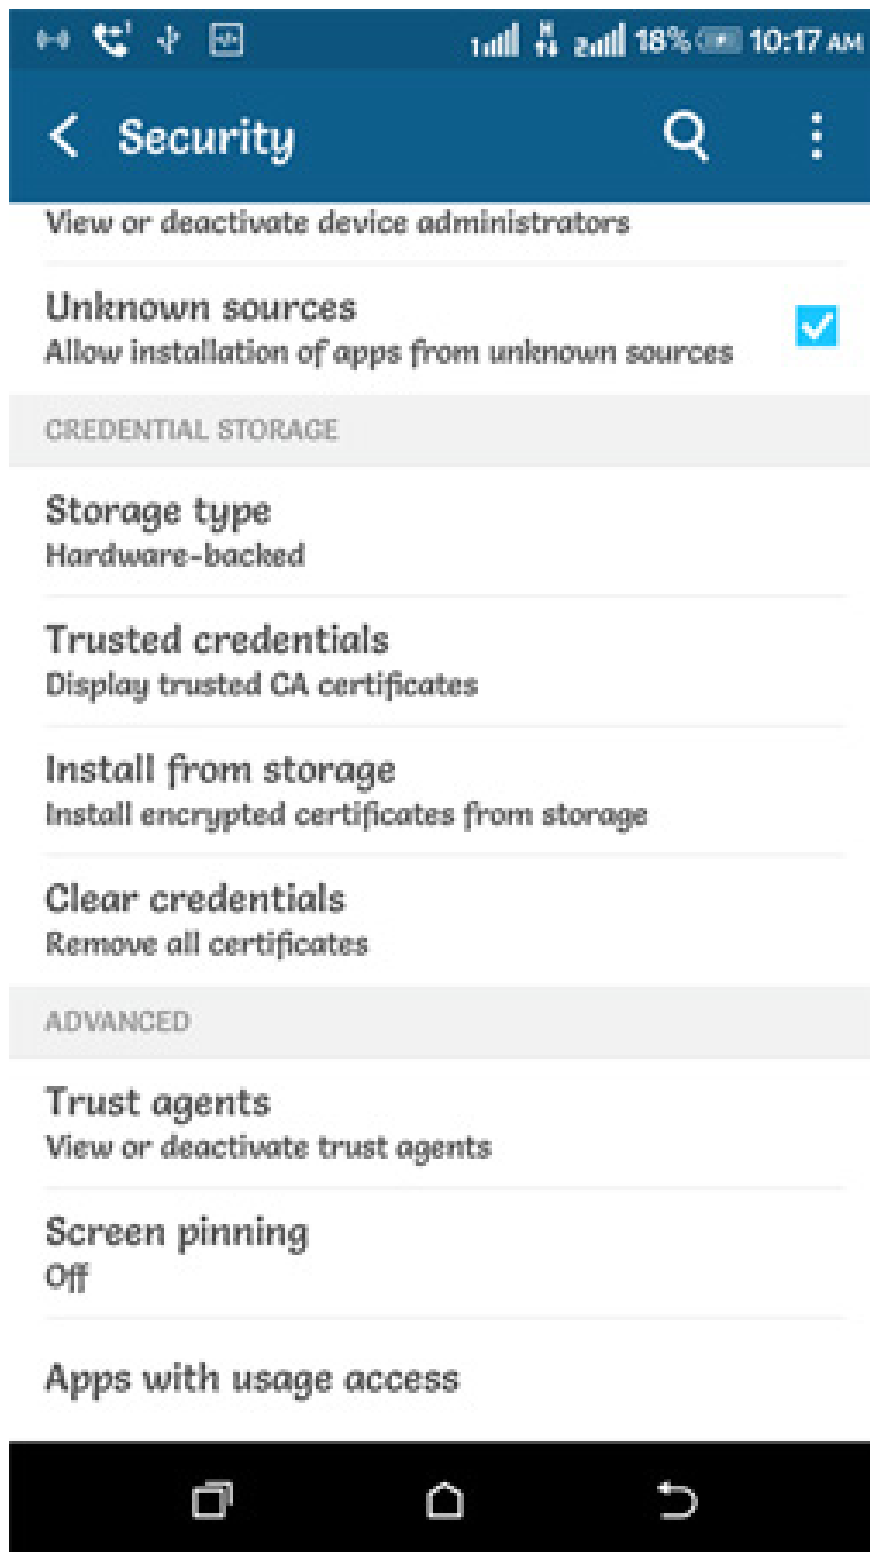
18% 10:17 AM

Security

View or deactivate device administrators

Unknown sources
Allow installation of apps from unknown sources

CREDENTIAL STORAGE

Storage type
Hardware-backed

Trusted credentials
Display trusted CA certificates

Install from storage
Install encrypted certificates from storage

Clear credentials
Remove all certificates

ADVANCED

Trust agents
View or deactivate trust agents

Screen pinning
Off

Apps with usage access